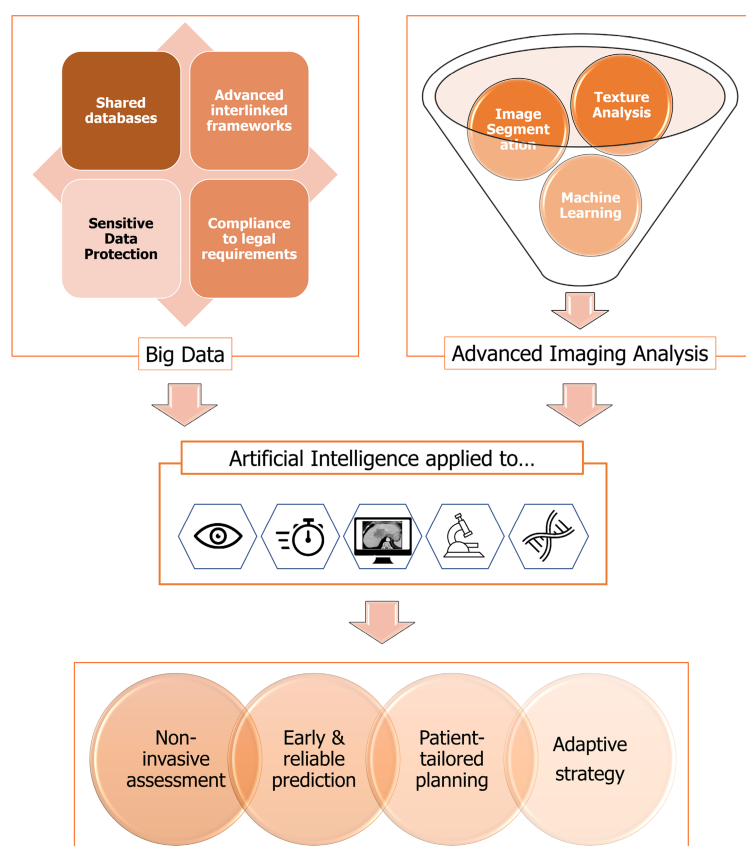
Shared databases

Advanced interlinked frameworks

Sensitive Data Protection

Compliance to legal requirements

Big Data

Image Segmentation

Texture Analysis

Machine Learning

Advanced Imaging Analysis

Artificial Intelligence applied to…

Non-invasive assessment

Early & reliable prediction

Patient-tailored planning

Adaptive strategy